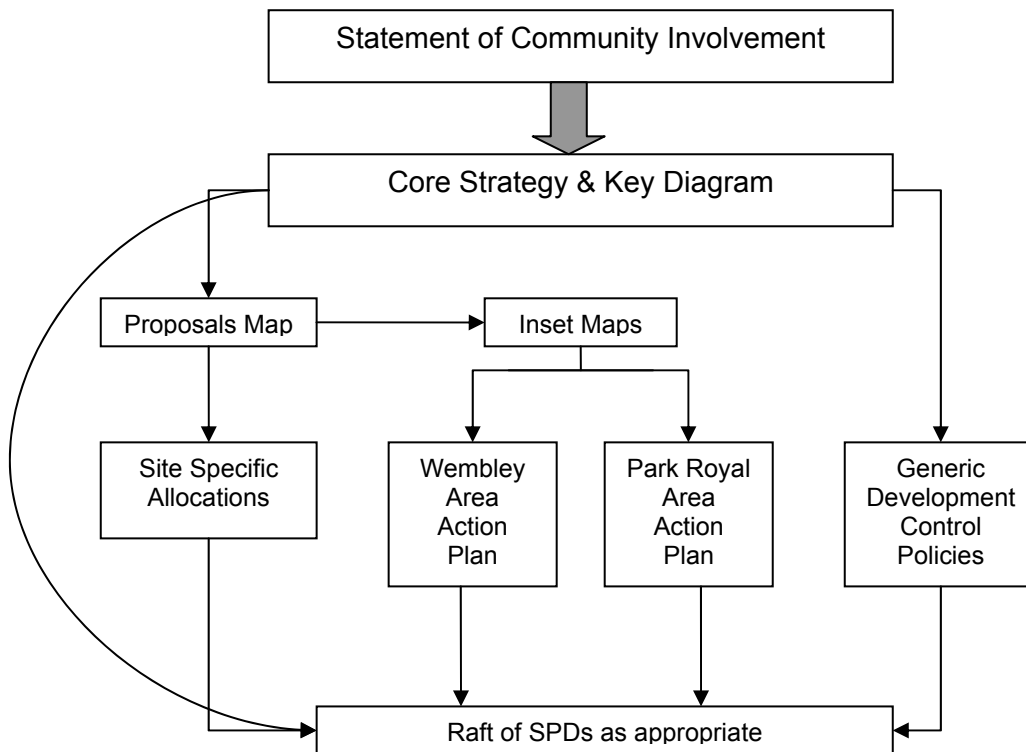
Statement of Community Involvement

Core Strategy & Key Diagram

Proposals Map

Inset Maps

Site Specific Allocations

Wembley Area Action Plan

Park Royal Area Action Plan

Generic Development Control Policies

Raft of SPDs as appropriate